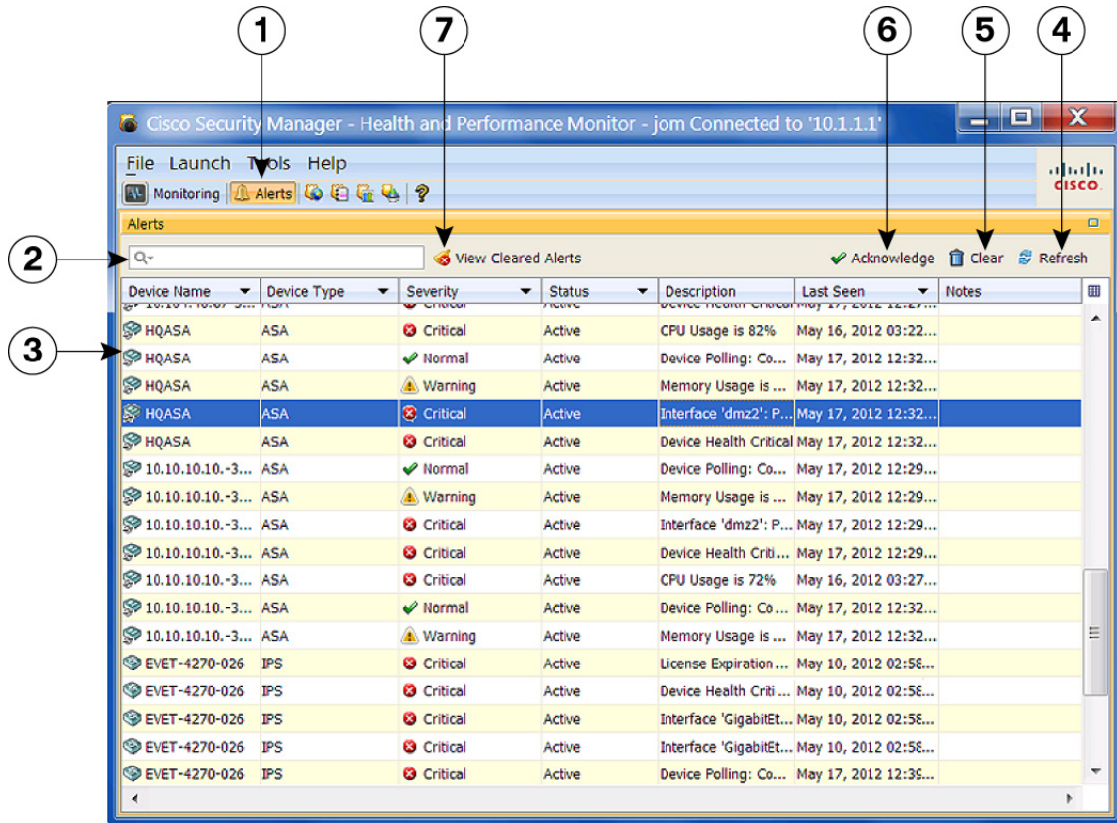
1 7 6 5 4

Cisco Security Manager - Health and Performance Monitor - jom Connected to '10.1.1.1'

File Launch Tools Help

Monitoring Alerts ?

cisco

Alerts

2

View Cleared Alerts

Acknowledge Clear Refresh

3

| Device Name | Device Type | Severity | Status | Description | Last Seen | Notes |
|---|---|---|---|---|---|---|
| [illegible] | ASA | Critical | Active | Device Health Critical | May 17, 2012 12:27... | |
| HQASA | ASA | Critical | Active | CPU Usage is 82% | May 16, 2012 03:22... | |
| HQASA | ASA | Normal | Active | Device Polling: Co... | May 17, 2012 12:32... | |
| HQASA | ASA | Warning | Active | Memory Usage is ... | May 17, 2012 12:32... | |
| HQASA | ASA | Critical | Active | Interface 'dmz2': P... | May 17, 2012 12:32... | |
| HQASA | ASA | Critical | Active | Device Health Critical | May 17, 2012 12:32... | |
| 10.10.10.10.-3... | ASA | Normal | Active | Device Polling: Co... | May 17, 2012 12:29... | |
| 10.10.10.10.-3... | ASA | Warning | Active | Memory Usage is ... | May 17, 2012 12:29... | |
| 10.10.10.10.-3... | ASA | Critical | Active | Interface 'dmz2': P... | May 17, 2012 12:29... | |
| 10.10.10.10.-3... | ASA | Critical | Active | Device Health Criti... | May 17, 2012 12:29... | |
| 10.10.10.10.-3... | ASA | Critical | Active | CPU Usage is 72% | May 16, 2012 03:27... | |
| 10.10.10.10.-3... | ASA | Normal | Active | Device Polling: Co... | May 17, 2012 12:32... | |
| 10.10.10.10.-3... | ASA | Warning | Active | Memory Usage is ... | May 17, 2012 12:32... | |
| EVET-4270-026 | IPS | Critical | Active | License Expiration... | May 10, 2012 02:58... | |
| EVET-4270-026 | IPS | Critical | Active | Device Health Criti... | May 10, 2012 02:58... | |
| EVET-4270-026 | IPS | Critical | Active | Interface 'GigabitEt... | May 10, 2012 02:58... | |
| EVET-4270-026 | IPS | Critical | Active | Interface 'GigabitEt... | May 10, 2012 02:58... | |
| EVET-4270-026 | IPS | Critical | Active | Device Polling: Co... | May 17, 2012 12:39... | |